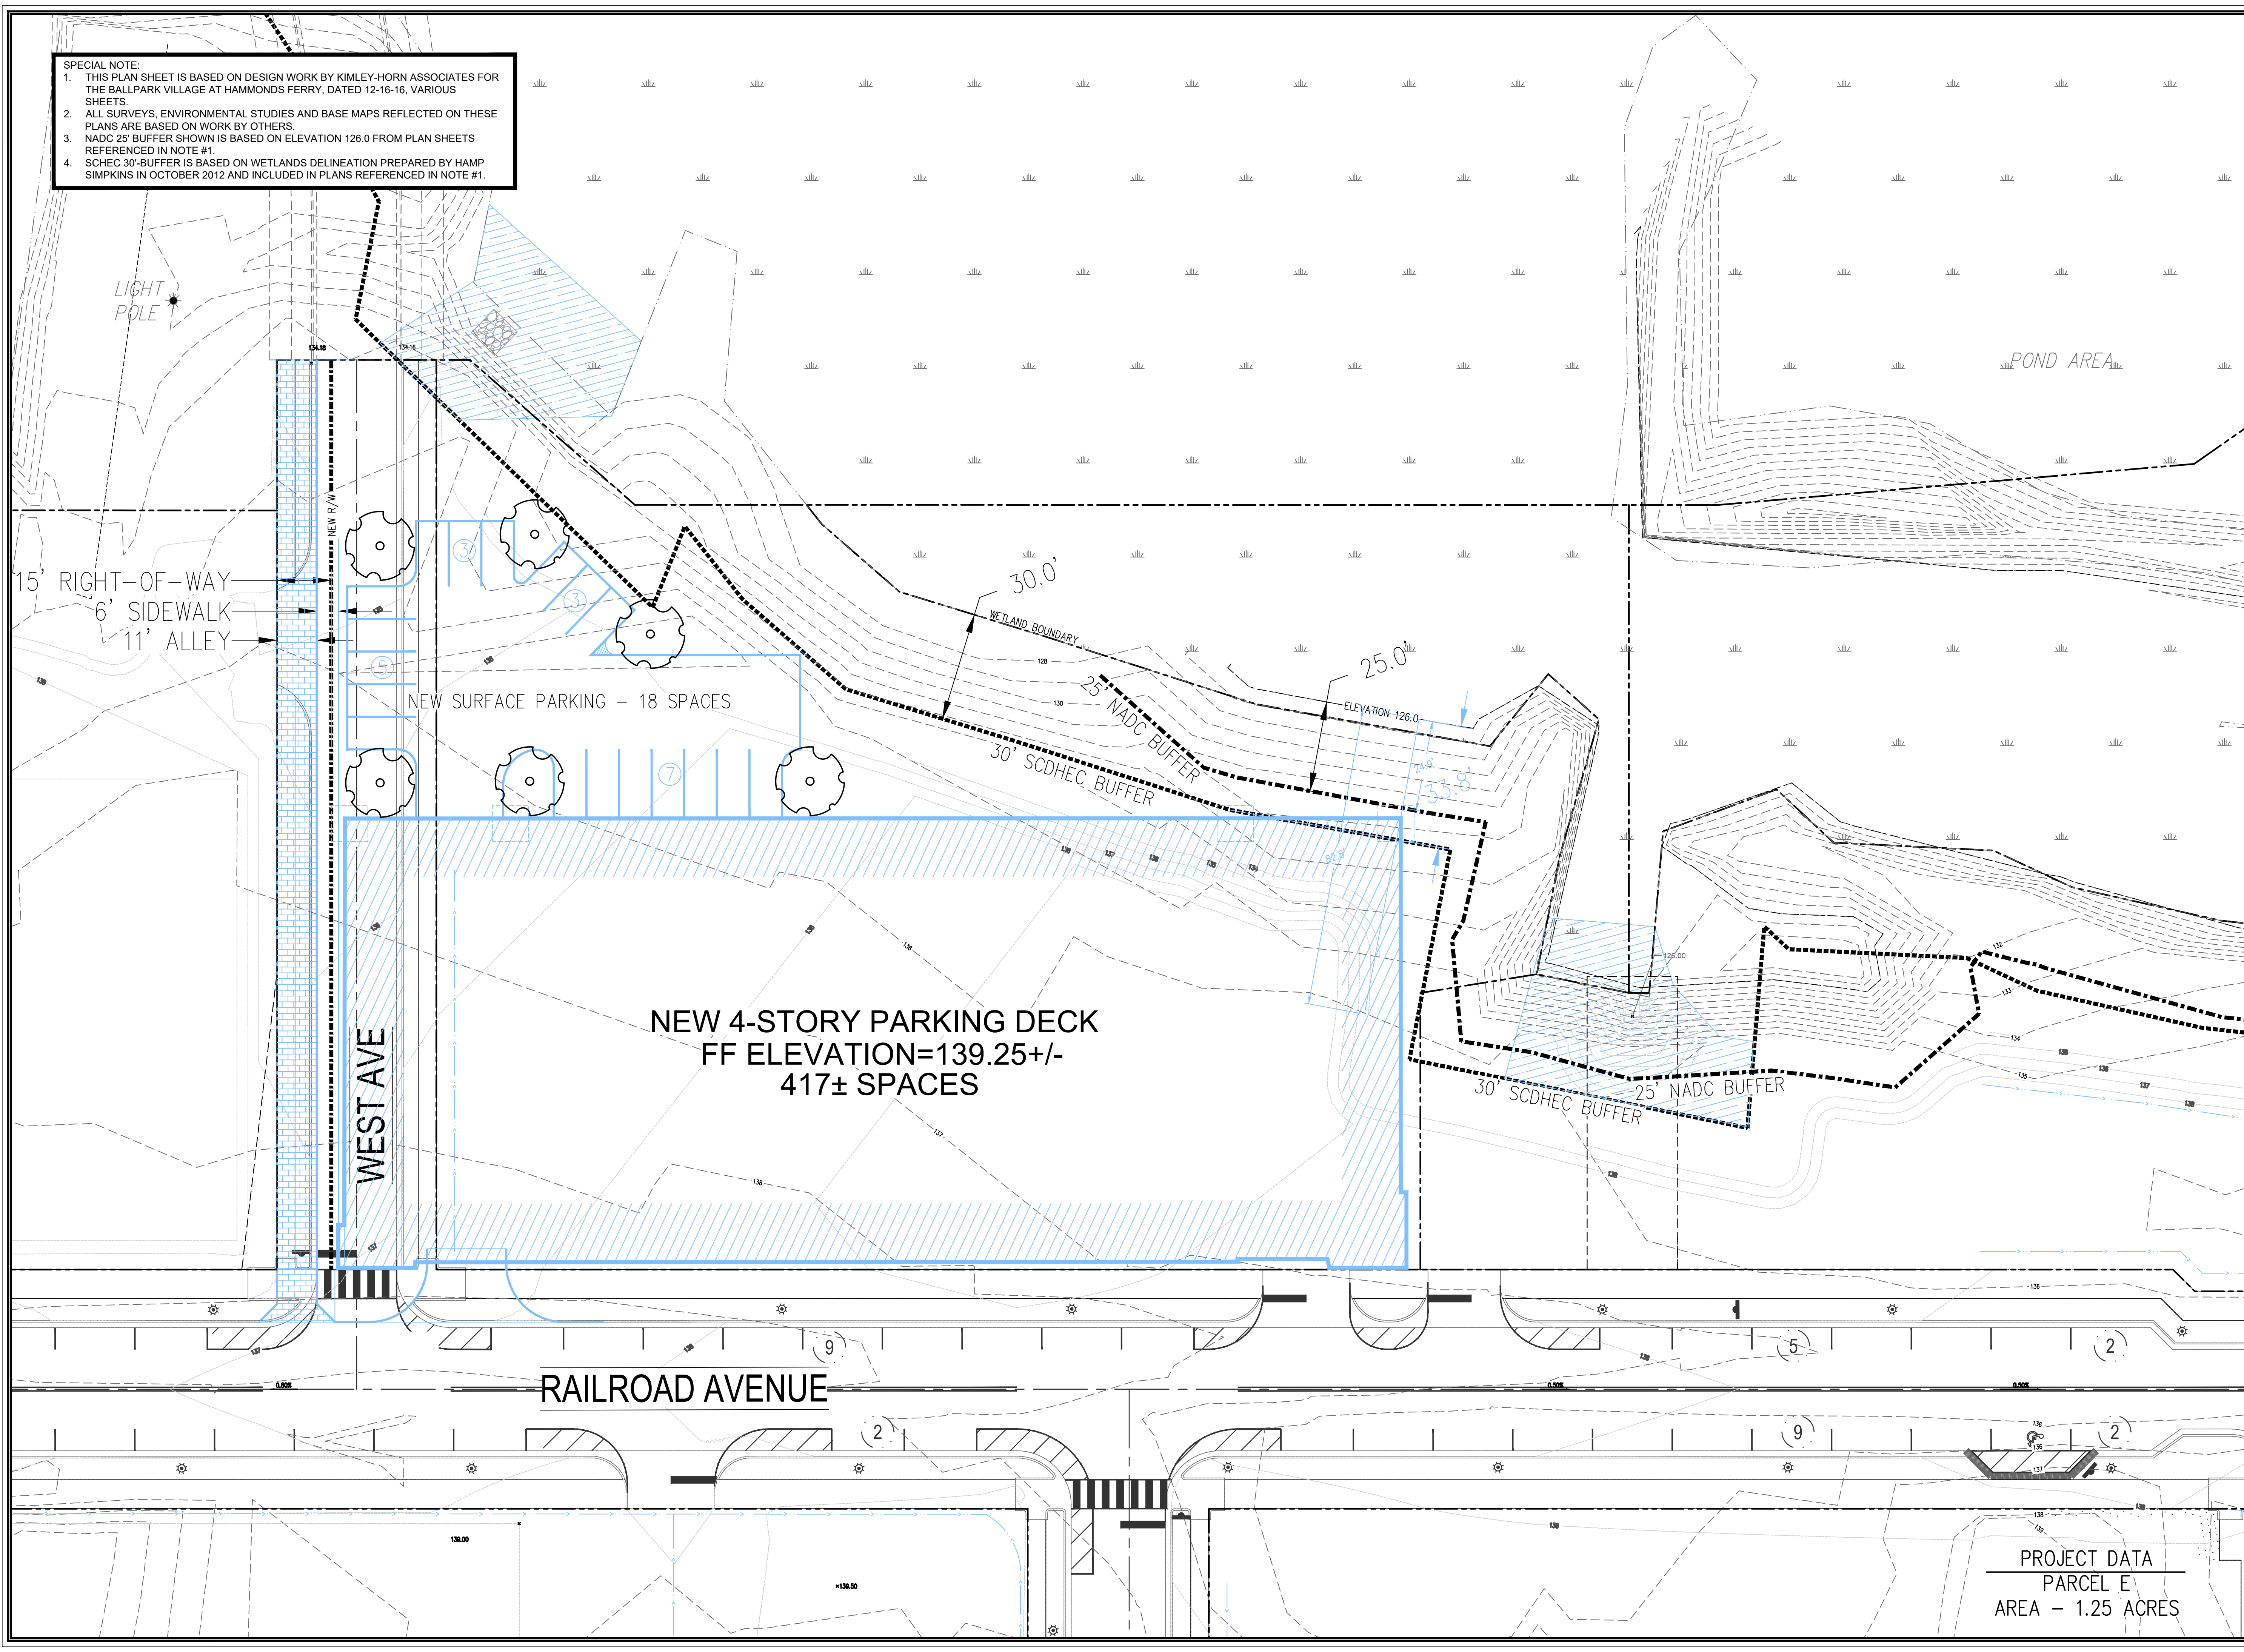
SPECIAL NOTE:
1. THIS PLAN SHEET IS BASED ON DESIGN WORK BY KIMLEY-HORN ASSOCIATES FOR THE BALLPARK VILLAGE AT HAMMONDS FERRY, DATED 12-16-16, VARIOUS SHEETS.
2. ALL SURVEYS, ENVIRONMENTAL STUDIES AND BASE MAPS REFLECTED ON THESE PLANS ARE BASED ON WORK BY OTHERS.
3. NADC 25' BUFFER SHOWN IS BASED ON ELEVATION 126.0 FROM PLAN SHEETS REFERENCED IN NOTE #1.
4. SCHEC 30'-BUFFER IS BASED ON WETLANDS DELINEATION PREPARED BY HAMP SIMPKINS IN OCTOBER 2012 AND INCLUDED IN PLANS REFERENCED IN NOTE #1.

LIGHT POLE

POND AREA

NEW R/W

15' RIGHT-OF-WAY
6' SIDEWALK
11' ALLEY

3
3
5
7

NEW SURFACE PARKING – 18 SPACES

30.0'
WETLAND BOUNDARY
25.0'
ELEVATION 126.0
25' NADC BUFFER
30' SCDHEC BUFFER
33.8'

NEW 4-STORY PARKING DECK
FF ELEVATION=139.25+/-
417± SPACES

WEST AVE

30' SCDHEC BUFFER
25' NADC BUFFER

9
5
2
RAILROAD AVENUE
2
9
2

139.00
139.50

PROJECT DATA
PARCEL E
AREA – 1.25 ACRES